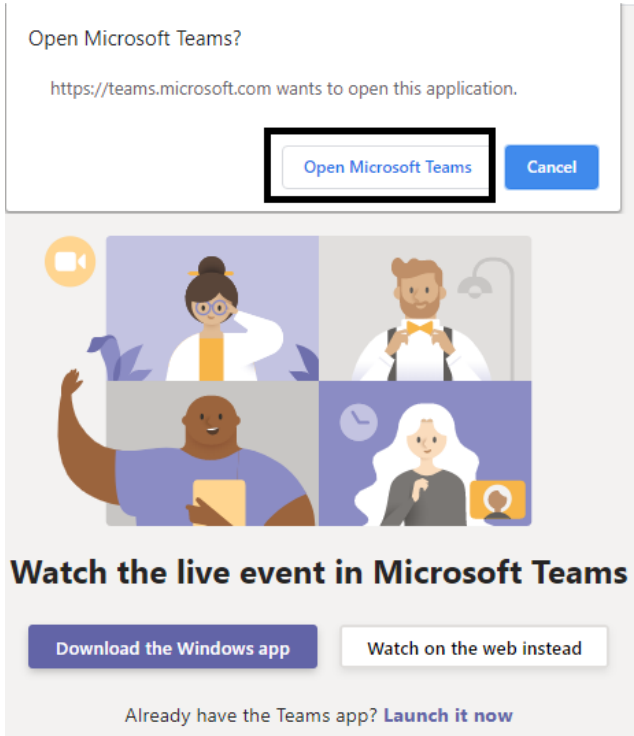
Open Microsoft Teams?

https://teams.microsoft.com wants to open this application.

Open Microsoft Teams

Cancel

Watch the live event in Microsoft Teams

Download the Windows app

Watch on the web instead

Already have the Teams app? Launch it now